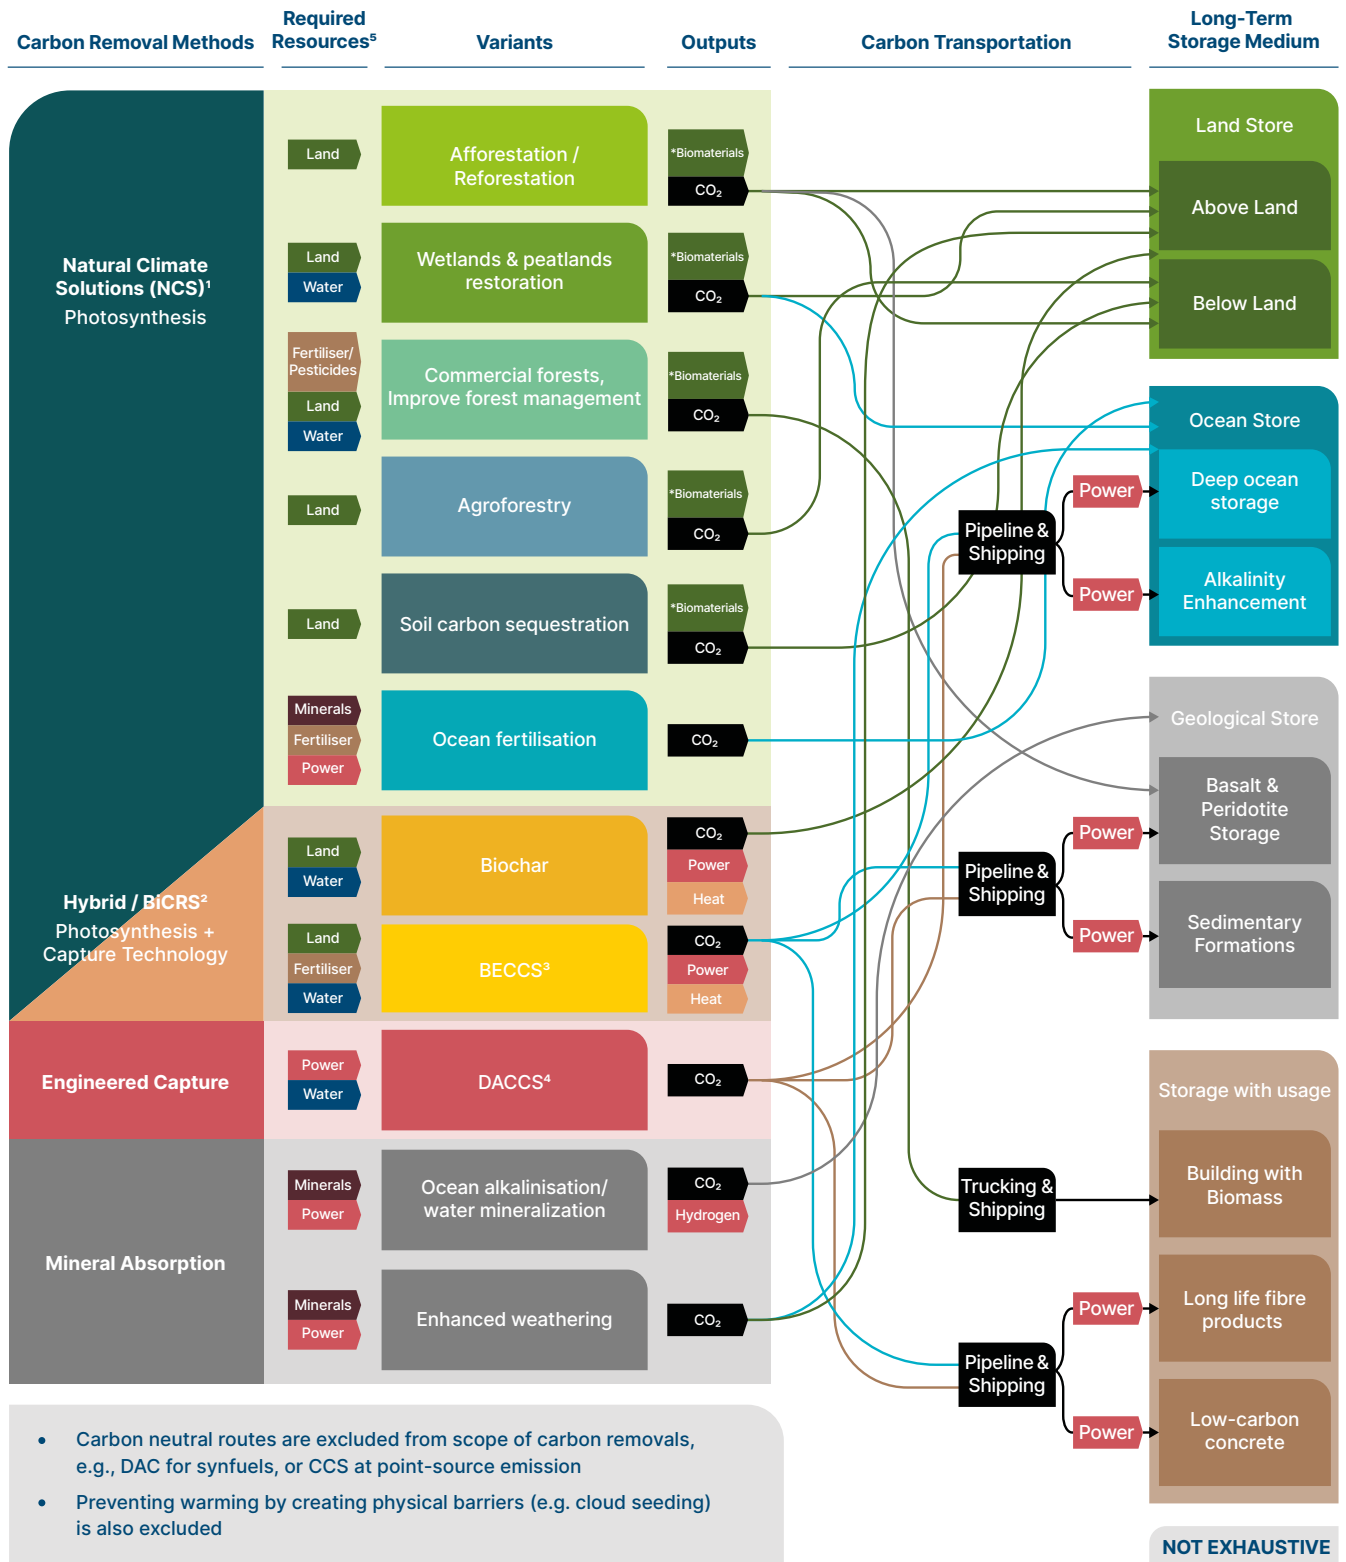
Carbon Removal Methods | Required Resources⁵ | Variants | Outputs | Carbon Transportation | Long-Term Storage Medium

Natural Climate Solutions (NCS)¹
Photosynthesis

Land
Afforestation / Reforestation
*Biomaterials
$CO_2$

Land
Water
Wetlands & peatlands restoration
*Biomaterials
$CO_2$

Fertiliser/ Pesticides
Land
Water
Commercial forests, Improve forest management
*Biomaterials
$CO_2$

Land
Agroforestry
*Biomaterials
$CO_2$

Land
Soil carbon sequestration
*Biomaterials
$CO_2$

Minerals
Fertiliser
Power
Ocean fertilisation
$CO_2$

Hybrid / BiCRS²
Photosynthesis + Capture Technology

Land
Water
Biochar
$CO_2$
Power
Heat

Land
Fertiliser
Water
BECCS³
$CO_2$
Power
Heat

Engineered Capture

Power
Water
DACCS⁴
$CO_2$

Mineral Absorption

Minerals
Power
Ocean alkalinisation/ water mineralization
$CO_2$
Hydrogen

Minerals
Power
Enhanced weathering
$CO_2$

Pipeline & Shipping
Power
Power

Pipeline & Shipping
Power
Power

Trucking & Shipping

Pipeline & Shipping
Power
Power

Land Store
Above Land
Below Land

Ocean Store
Deep ocean storage
Alkalinity Enhancement

Geological Store
Basalt & Peridotite Storage
Sedimentary Formations

Storage with usage
Building with Biomass
Long life fibre products
Low-carbon concrete

• Carbon neutral routes are excluded from scope of carbon removals, e.g., DAC for synfuels, or CCS at point-source emission
• Preventing warming by creating physical barriers (e.g. cloud seeding) is also excluded

NOT EXHAUSTIVE